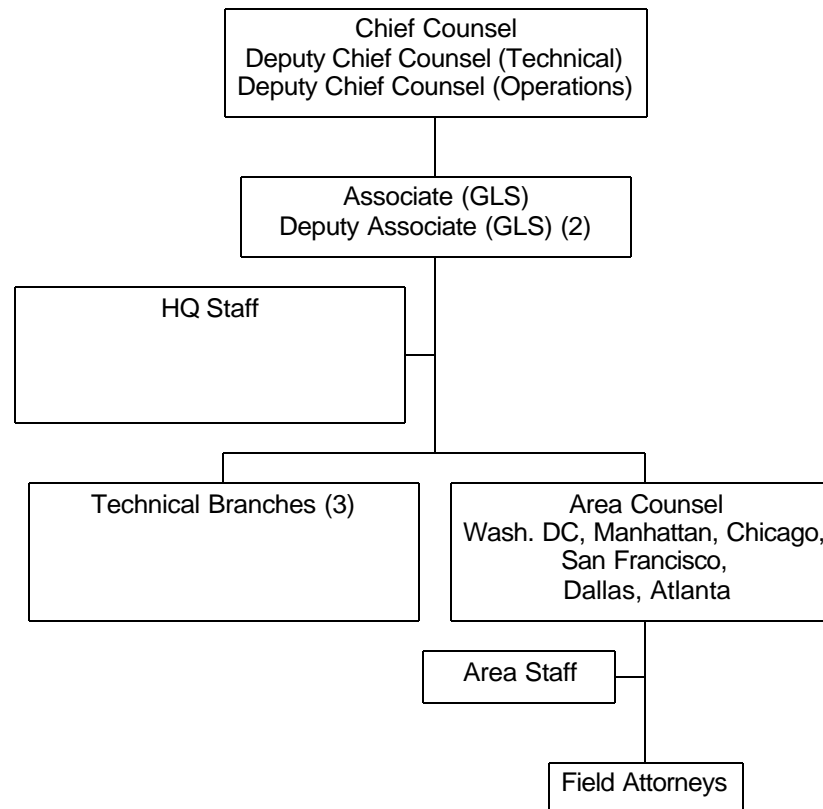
Chief Counsel
Deputy Chief Counsel (Technical)
Deputy Chief Counsel (Operations)

Associate (GLS)
Deputy Associate (GLS) (2)

HQ Staff

Technical Branches (3)

Area Counsel
Wash. DC, Manhattan, Chicago, San Francisco, Dallas, Atlanta

Area Staff

Field Attorneys